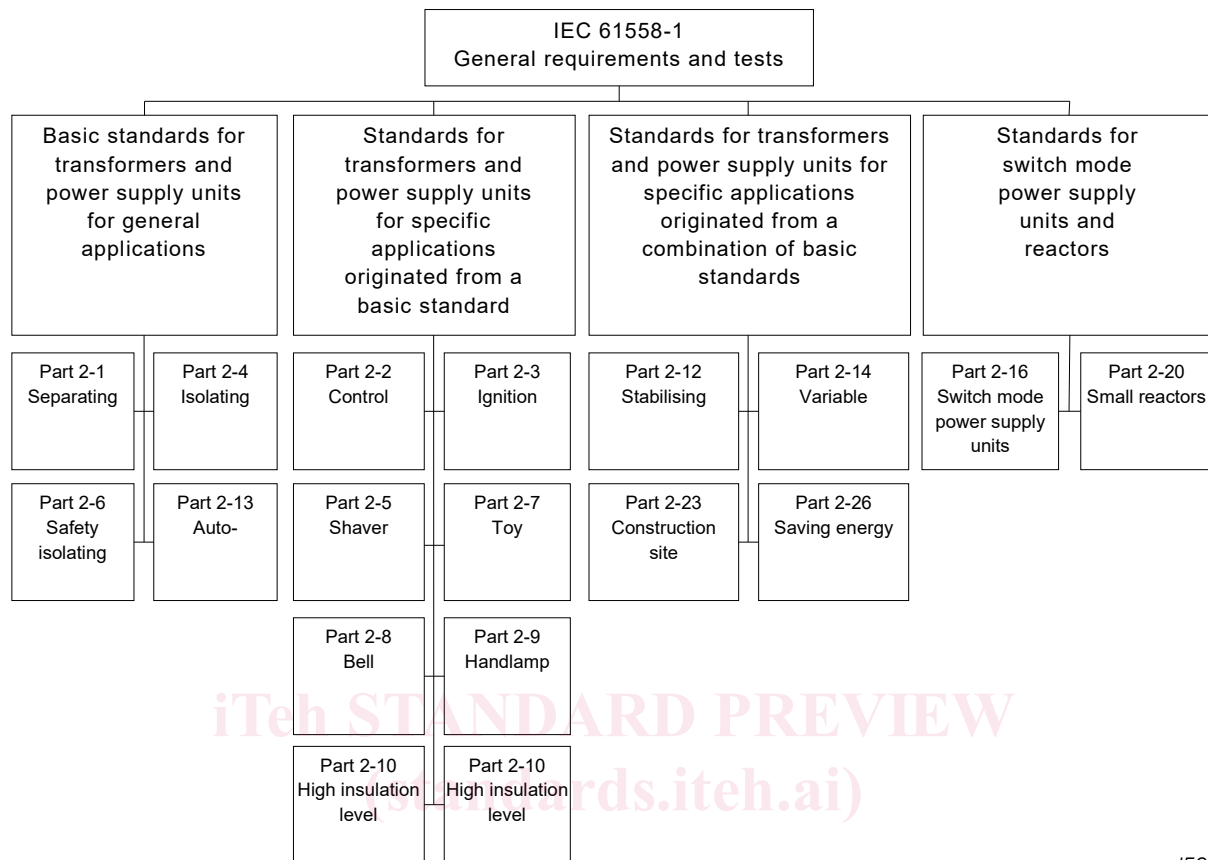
IEC 61558-1
General requirements and tests

Basic standards for transformers and power supply units for general applications

Standards for transformers and power supply units for specific applications originated from a basic standard

Standards for transformers and power supply units for specific applications originated from a combination of basic standards

Standards for switch mode power supply units and reactors

Part 2-1
Separating

Part 2-4
Isolating

Part 2-6
Safety isolating

Part 2-13
Auto-

Part 2-2
Control

Part 2-3
Ignition

Part 2-5
Shaver

Part 2-7
Toy

Part 2-8
Bell

Part 2-9
Handlamp

Part 2-10
High insulation level

Part 2-10
High insulation level

Part 2-12
Stabilising

Part 2-14
Variable

Part 2-23
Construction site

Part 2-26
Saving energy

Part 2-16
Switch mode power supply units

Part 2-20
Small reactors

iTeh STANDARD PREVIEW
(standards.iteh.ai)

IEC